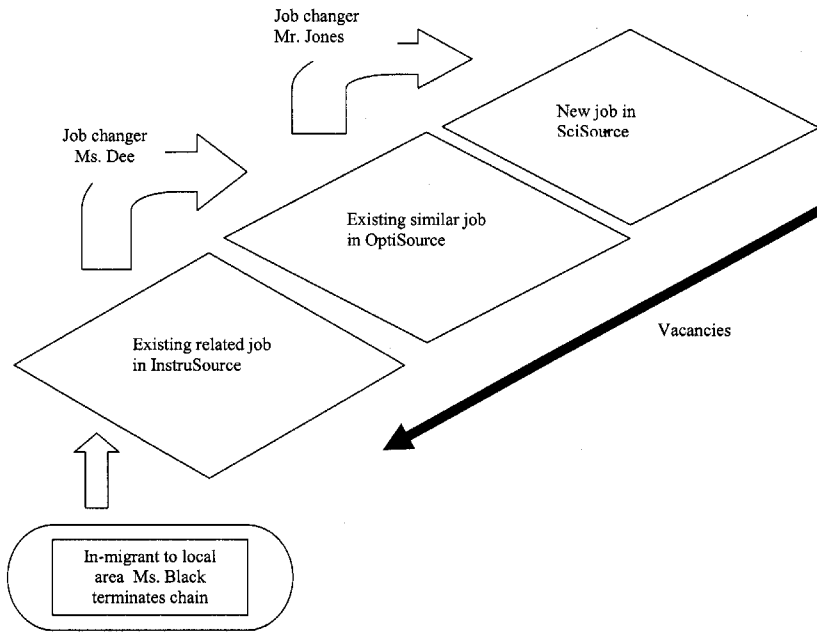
Job changer
Mr. Jones

New job in
SciSource

Job changer
Ms. Dee

Existing similar job
in OptiSource

Existing related job
in InstruSource

Vacancies

In-migrant to local area Ms. Black terminates chain